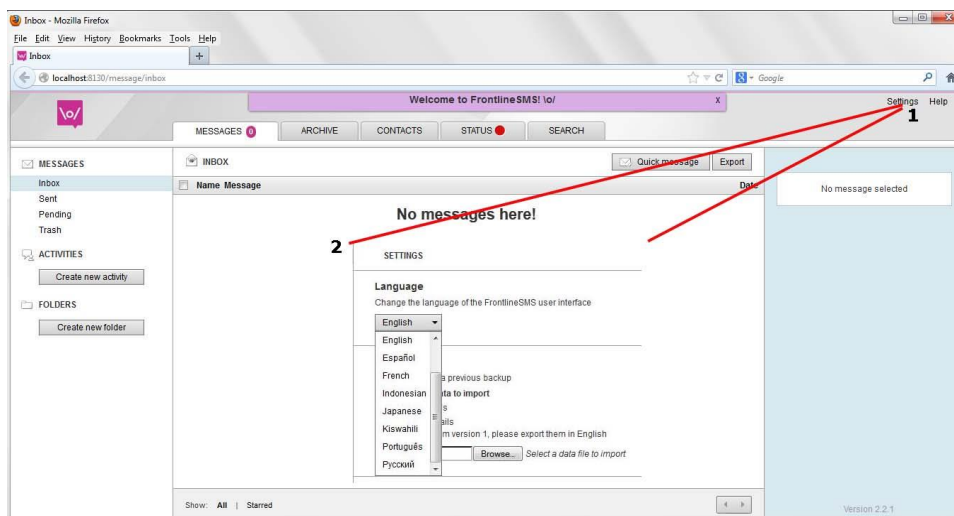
Inbox - Mozilla Firefox

File Edit View History Bookmarks Tools Help

Inbox +

localhost:8130/message/inbox

Google

\o/

Welcome to FrontlineSMS! \o/ x

Settings Help

1

MESSAGES 0 ARCHIVE CONTACTS STATUS SEARCH

MESSAGES

Inbox
Sent
Pending
Trash

ACTIVITIES

Create new activity

FOLDERS

Create new folder

INBOX

Quick message Export

Name Message Date

No messages here!

No message selected

2

SETTINGS

Language

Change the language of the FrontlineSMS user interface

English

English
Español
French
Indonesian
Japanese
Kiswahili
Português
Русский

a previous backup
ta to import
s
ails
m version 1, please export them in English

Browse... Select a data file to import

Show: All | Starred

Version 2.2.1